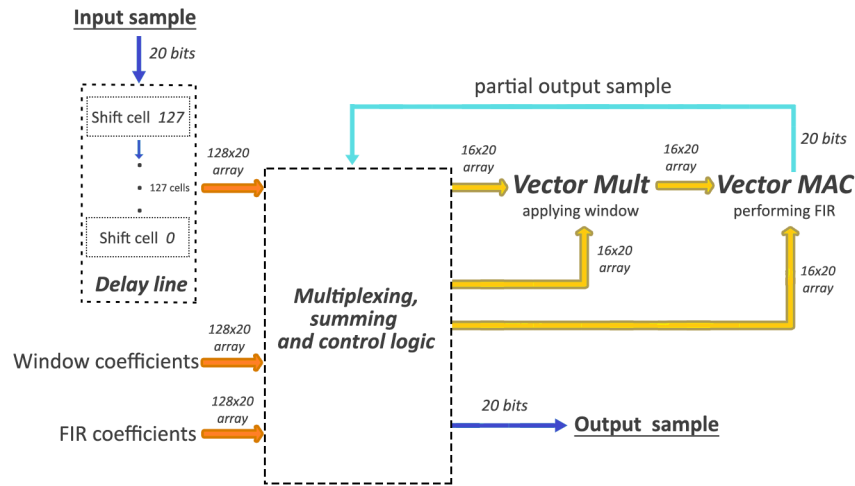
Input sample

20 bits

Shift cell 127

127 cells

Shift cell 0

Delay line

128x20 array

partial output sample

20 bits

16x20 array

Vector Mult
applying window

16x20 array

Vector MAC
performing FIR

16x20 array

16x20 array

Multiplexing, summing and control logic

128x20 array

Window coefficients

128x20 array

FIR coefficients

20 bits

Output sample